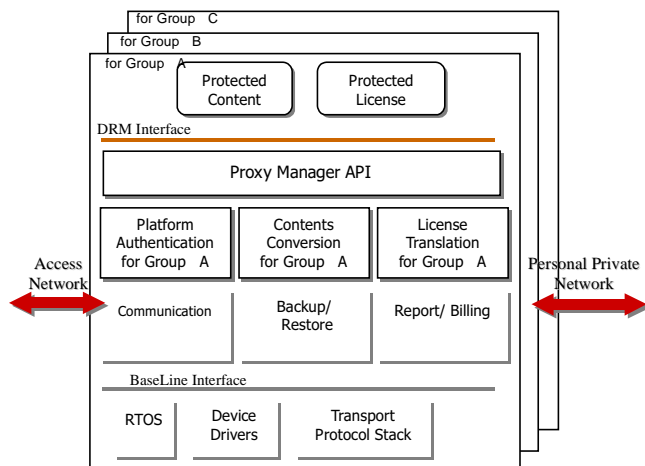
for Group C

for Group B

for Group A

Protected Content

Protected License

DRM Interface

Proxy Manager API

Platform Authentication for Group A

Contents Conversion for Group A

License Translation for Group A

Access Network

Personal Private Network

Communication

Backup/ Restore

Report/ Billing

BaseLine Interface

RTOS

Device Drivers

Transport Protocol Stack